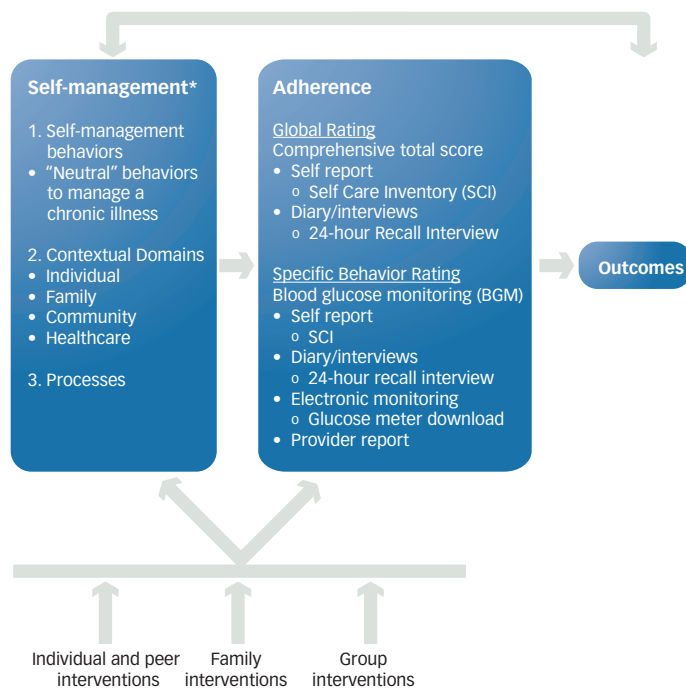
Self-management*

1. Self-management behaviors
• "Neutral" behaviors to manage a chronic illness

2. Contextual Domains
• Individual
• Family
• Community
• Healthcare

3. Processes

Adherence

Global Rating
Comprehensive total score
• Self report
○ Self Care Inventory (SCI)
• Diary/interviews
○ 24-hour Recall Interview

Specific Behavior Rating
Blood glucose monitoring (BGM)
• Self report
○ SCI
• Diary/interviews
○ 24-hour recall interview
• Electronic monitoring
○ Glucose meter download
• Provider report

Outcomes

Individual and peer interventions

Family interventions

Group interventions